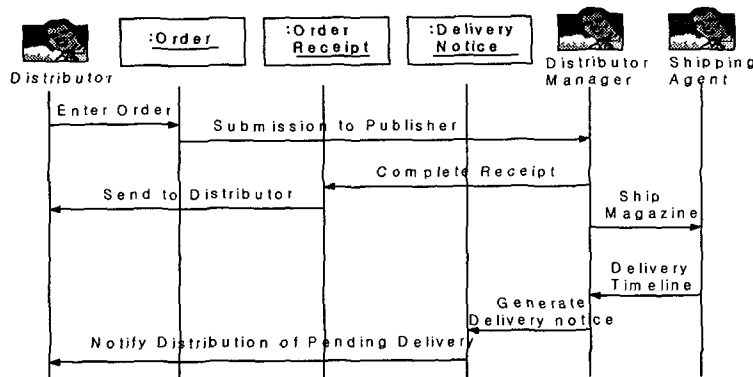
Distributor

:Order

:Order Receipt

:Delivery Notice

Distributor Manager

Shipping Agent

Enter Order

Submission to Publisher

Complete Receipt

Send to Distributor

Ship Magazine

Delivery Timeline

Generate Delivery notice

Notify Distribution of Pending Delivery